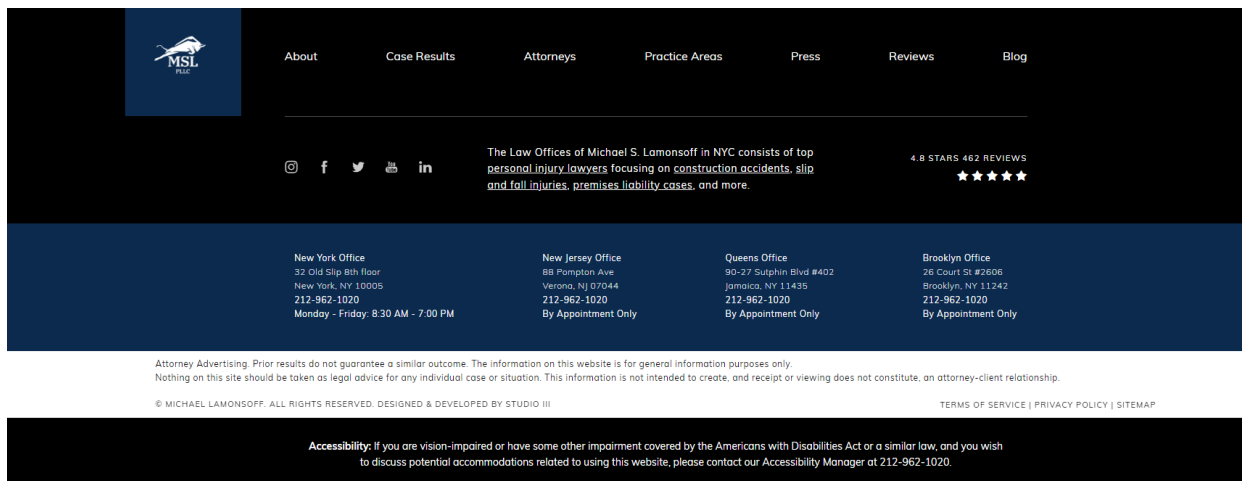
MSL
PLLC

About
Case Results
Attorneys
Practice Areas
Press
Reviews
Blog

The Law Offices of Michael S. Lamonsoff in NYC consists of top personal injury lawyers focusing on construction accidents, slip and fall injuries, premises liability cases, and more.

4.8 STARS 462 REVIEWS

New York Office
32 Old Slip 8th floor
New York, NY 10005
212-962-1020
Monday - Friday: 8:30 AM - 7:00 PM

New Jersey Office
88 Pompton Ave
Verona, NJ 07044
212-962-1020
By Appointment Only

Queens Office
90-27 Sutphin Blvd #402
Jamaica, NY 11435
212-962-1020
By Appointment Only

Brooklyn Office
26 Court St #2606
Brooklyn, NY 11242
212-962-1020
By Appointment Only

Attorney Advertising. Prior results do not guarantee a similar outcome. The information on this website is for general information purposes only.
Nothing on this site should be taken as legal advice for any individual case or situation. This information is not intended to create, and receipt or viewing does not constitute, an attorney-client relationship.

© MICHAEL LAMONSOFF. ALL RIGHTS RESERVED. DESIGNED & DEVELOPED BY STUDIO III

TERMS OF SERVICE | PRIVACY POLICY | SITEMAP

Accessibility: If you are vision-impaired or have some other impairment covered by the Americans with Disabilities Act or a similar law, and you wish to discuss potential accommodations related to using this website, please contact our Accessibility Manager at 212-962-1020.